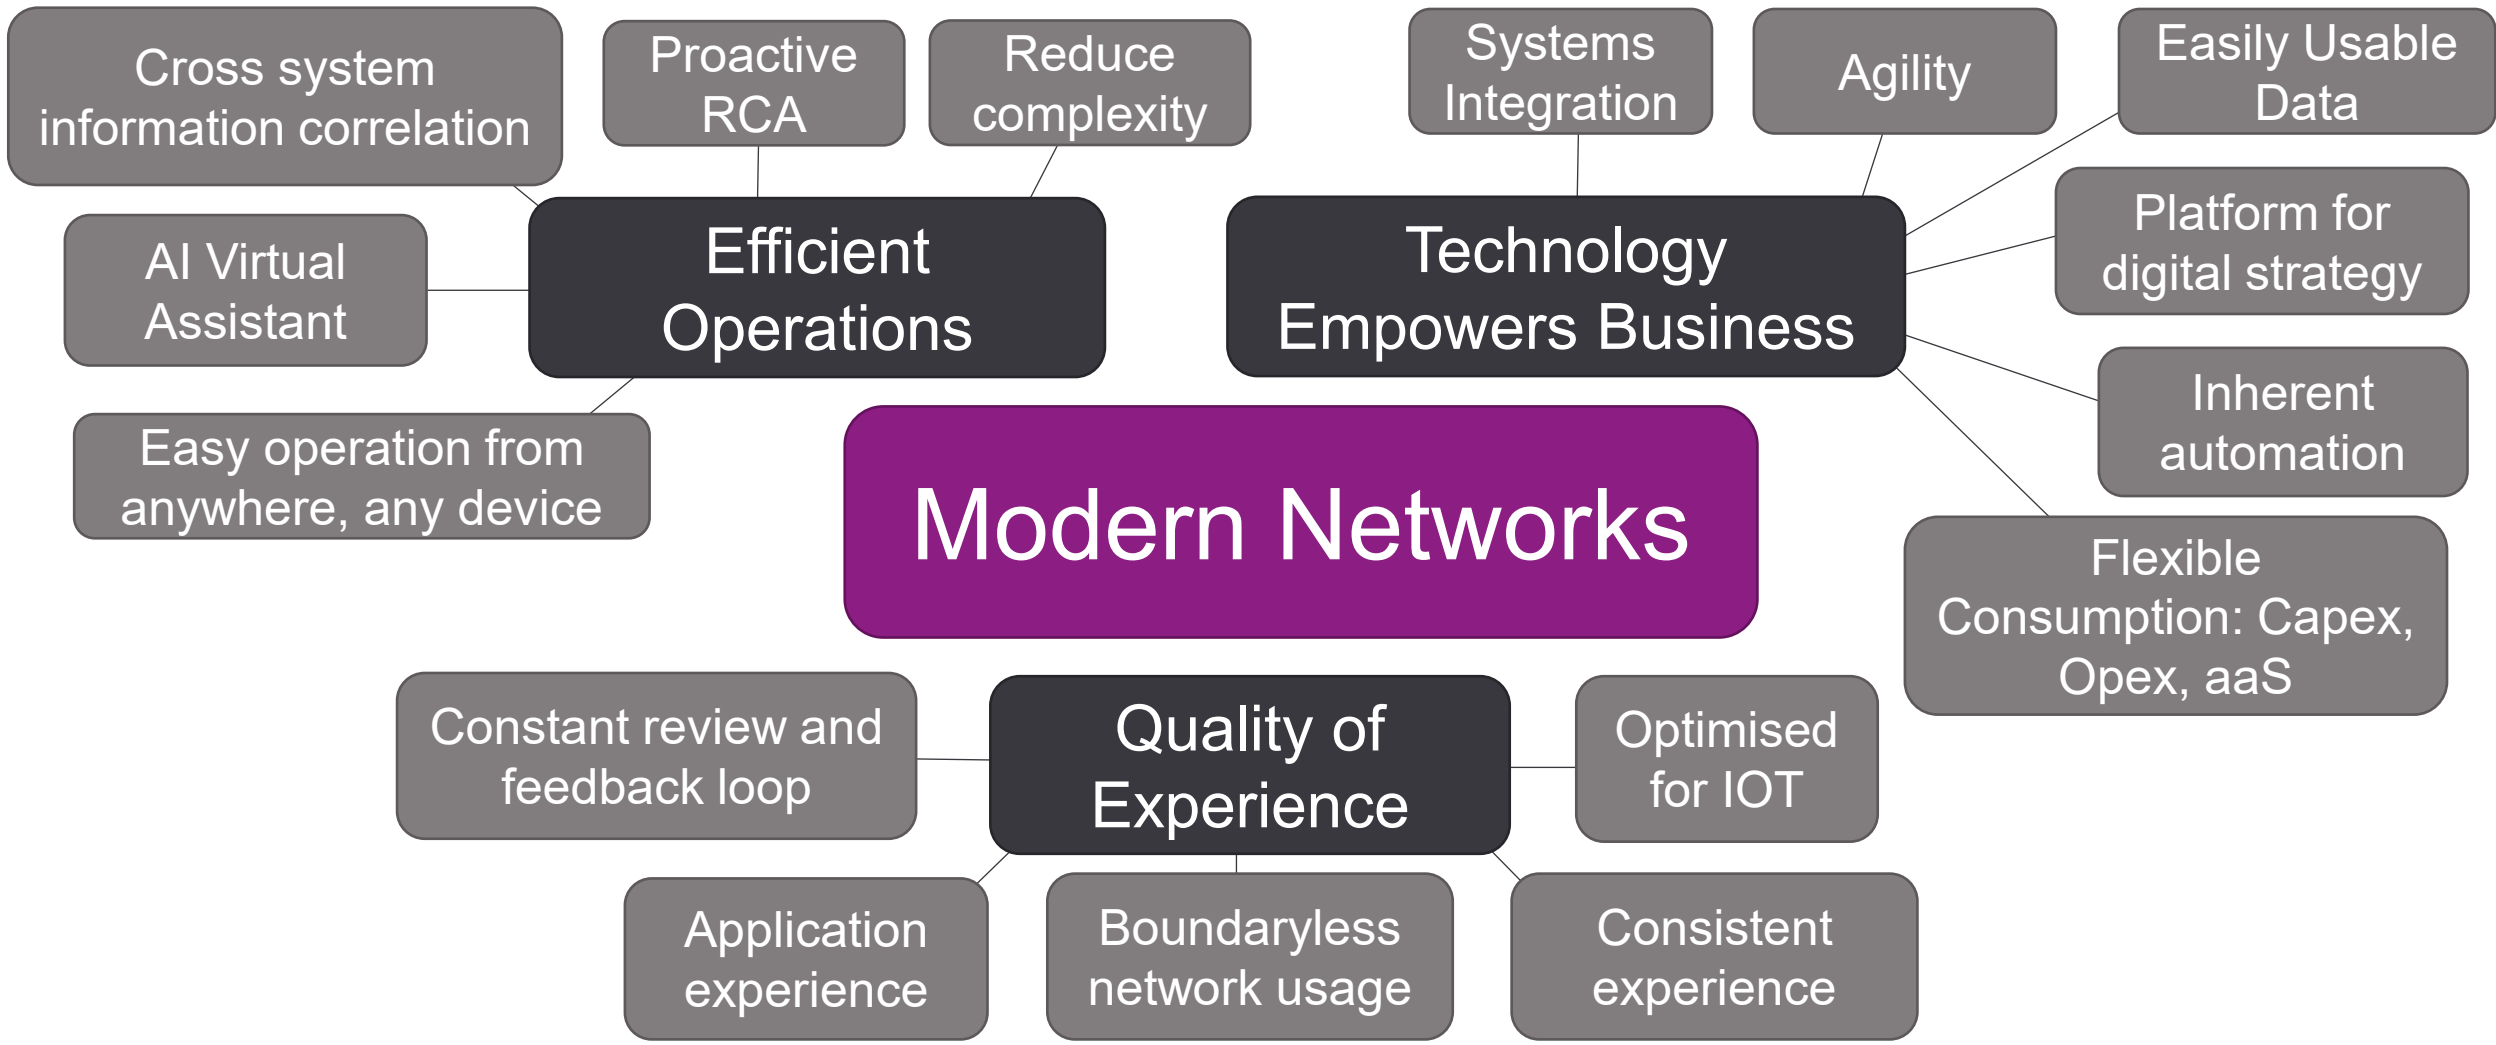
Cross system information correlation

Proactive RCA

Reduce complexity

Systems Integration

Agility

Easily Usable Data

AI Virtual Assistant

Efficient Operations

Technology Empowers Business

Platform for digital strategy

Easy operation from anywhere, any device

Inherent automation

Modern Networks

Flexible Consumption: Capex, Opex, aaS

Constant review and feedback loop

Quality of Experience

Optimised for IOT

Application experience

Boundaryless network usage

Consistent experience